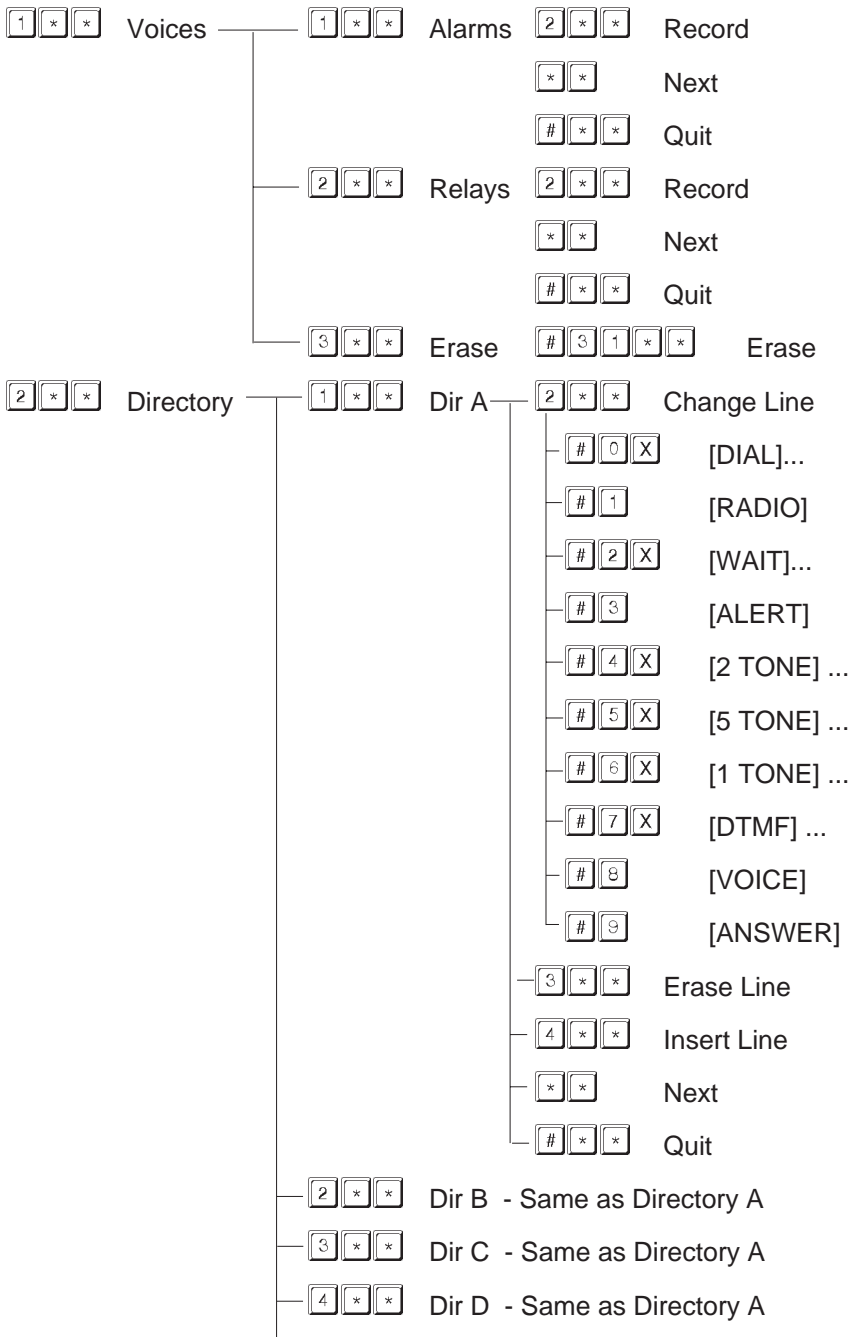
1 * * Voices
1 * * Alarms
2 * * Record
* * Next
# * * Quit
2 * * Relays
2 * * Record
* * Next
# * * Quit
3 * * Erase
# 3 1 * * Erase

2 * * Directory
1 * * Dir A
2 * * Change Line
# 0 X [DIAL]...
# 1 [RADIO]
# 2 X [WAIT]...
# 3 [ALERT]
# 4 X [2 TONE] ...
# 5 X [5 TONE] ...
# 6 X [1 TONE] ...
# 7 X [DTMF] ...
# 8 [VOICE]
# 9 [ANSWER]
3 * * Erase Line
4 * * Insert Line
* * Next
# * * Quit
2 * * Dir B - Same as Directory A
3 * * Dir C - Same as Directory A
4 * * Dir D - Same as Directory A